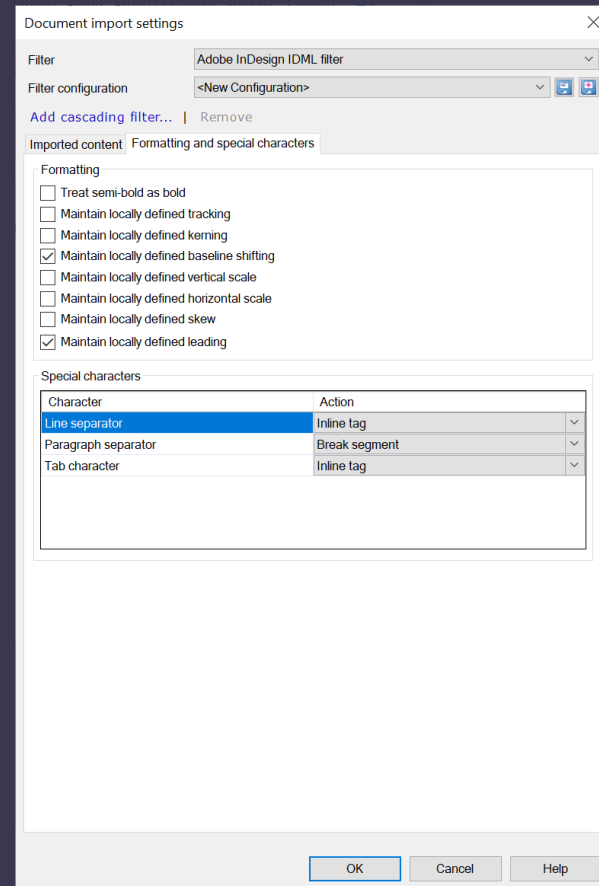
Document import settings

Filter
Adobe InDesign IDML filter

Filter configuration
<New Configuration>

Add cascading filter... | Remove

Imported content
Formatting and special characters

Formatting

Treat semi-bold as bold
Maintain locally defined tracking
Maintain locally defined kerning
Maintain locally defined baseline shifting
Maintain locally defined vertical scale
Maintain locally defined horizontal scale
Maintain locally defined skew
Maintain locally defined leading

Special characters

| Character | Action |
|---|---|
| Line separator | Inline tag |
| Paragraph separator | Break segment |
| Tab character | Inline tag |

OK
Cancel
Help